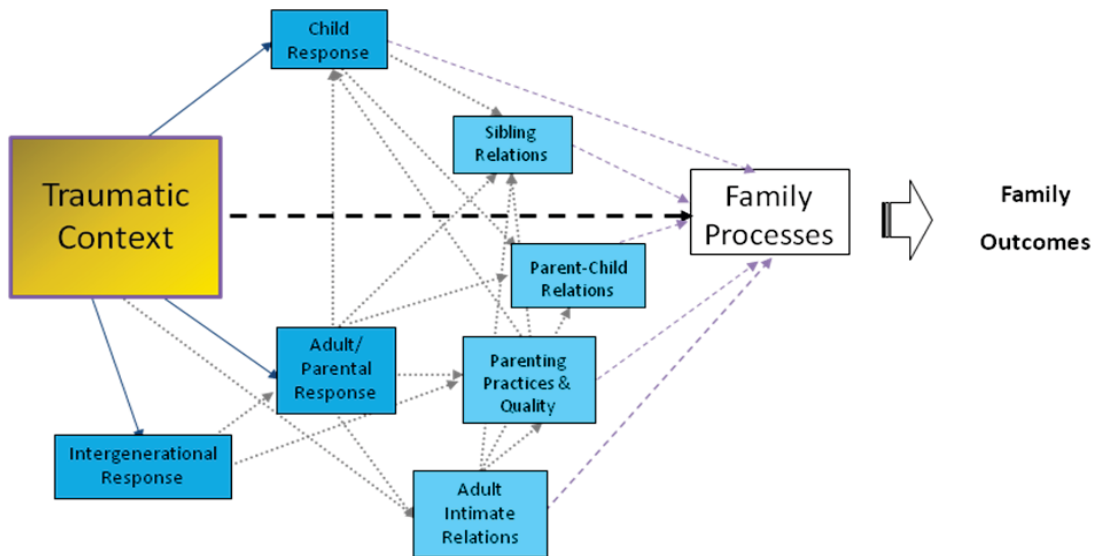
Child Response

Traumatic Context

Sibling Relations

Family Processes

Family Outcomes

Parent-Child Relations

Adult/ Parental Response

Parenting Practices & Quality

Intergenerational Response

Adult Intimate Relations